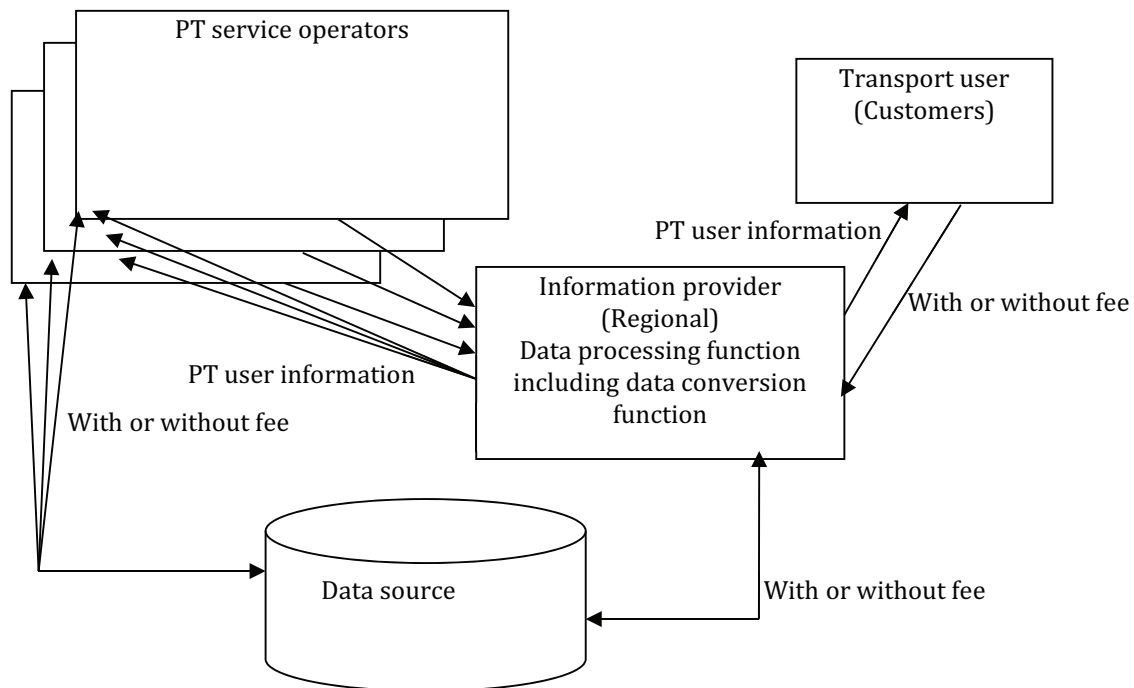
PT service operators

Transport user
(Customers)

PT user information

Information provider
(Regional)
Data processing function
including data conversion
function

With or without fee

PT user information

With or without fee

Data source

With or without fee